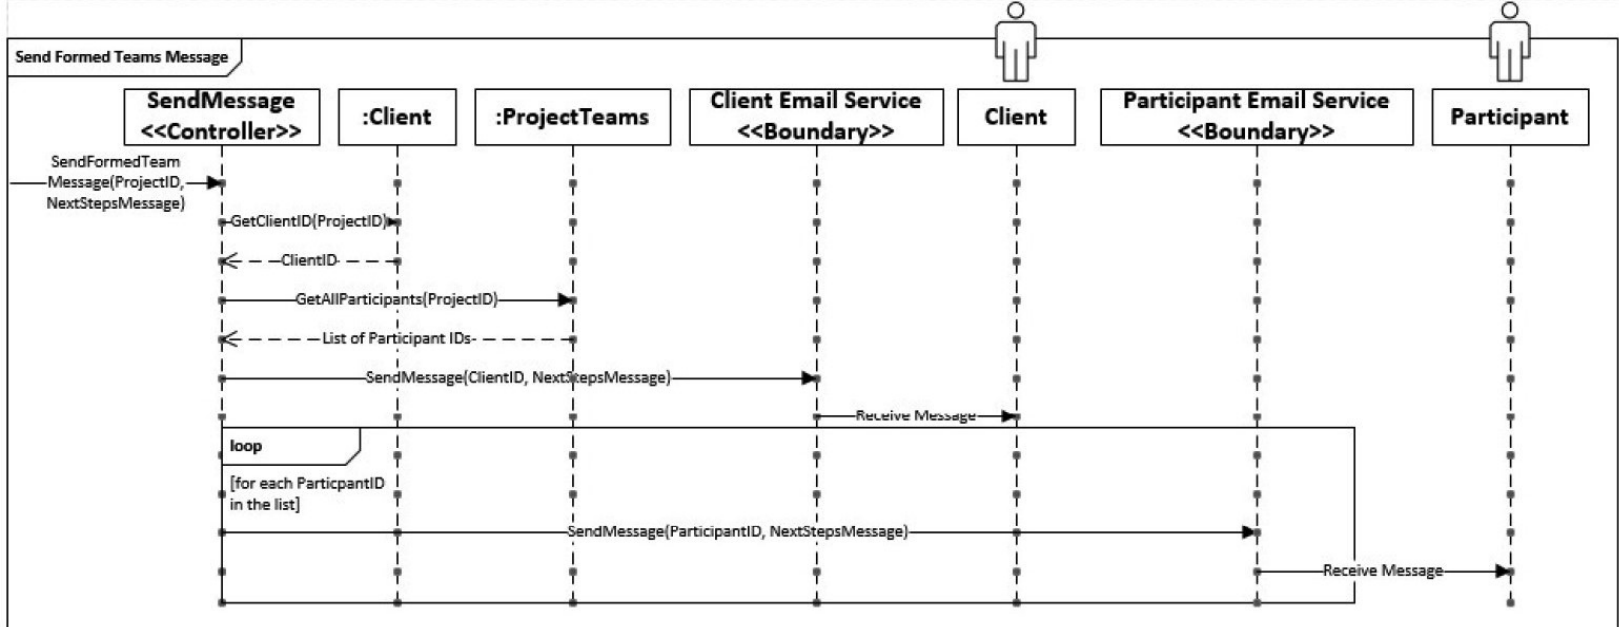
Send Formed Teams Message

SendMessage <<Controller>>

:Client

:ProjectTeams

Client Email Service <<Boundary>>

Client

Participant Email Service <<Boundary>>

Participant

SendFormedTeam Message(ProjectID, NextStepsMessage)

GetClientID(ProjectID)

ClientID

GetAllParticipants(ProjectID)

List of Participant IDs

SendMessage(ClientID, NextStepsMessage)

Receive Message

loop

[for each ParticpantID in the list]

SendMessage(ParticipantID, NextStepsMessage)

Receive Message